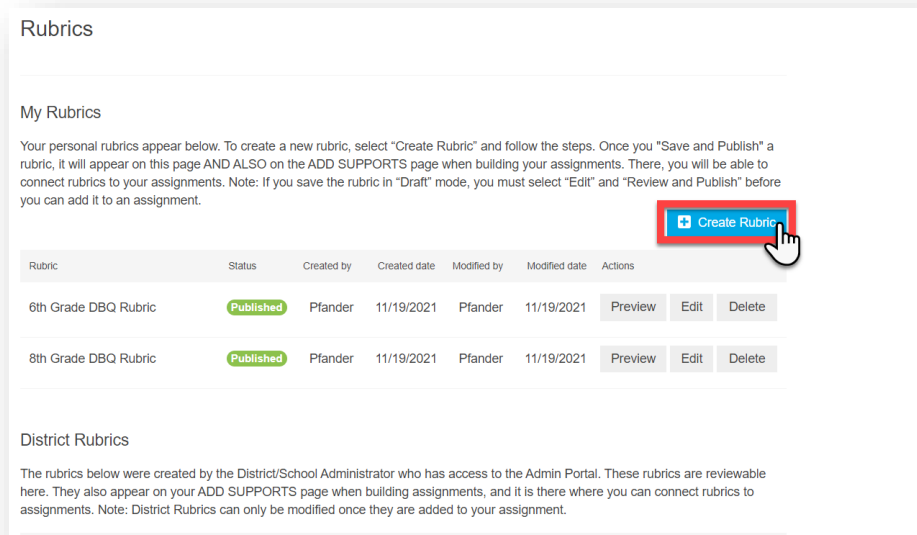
Rubrics

My Rubrics

Your personal rubrics appear below. To create a new rubric, select “Create Rubric” and follow the steps. Once you "Save and Publish" a rubric, it will appear on this page AND ALSO on the ADD SUPPORTS page when building your assignments. There, you will be able to connect rubrics to your assignments. Note: If you save the rubric in “Draft” mode, you must select “Edit” and “Review and Publish” before you can add it to an assignment.

Create Rubric

| Rubric | Status | Created by | Created date | Modified by | Modified date | Actions |
|---|---|---|---|---|---|---|
| 6th Grade DBQ Rubric | Published | Pfander | 11/19/2021 | Pfander | 11/19/2021 | Preview Edit Delete |
| 8th Grade DBQ Rubric | Published | Pfander | 11/19/2021 | Pfander | 11/19/2021 | Preview Edit Delete |

District Rubrics

The rubrics below were created by the District/School Administrator who has access to the Admin Portal. These rubrics are reviewable here. They also appear on your ADD SUPPORTS page when building assignments, and it is there where you can connect rubrics to assignments. Note: District Rubrics can only be modified once they are added to your assignment.